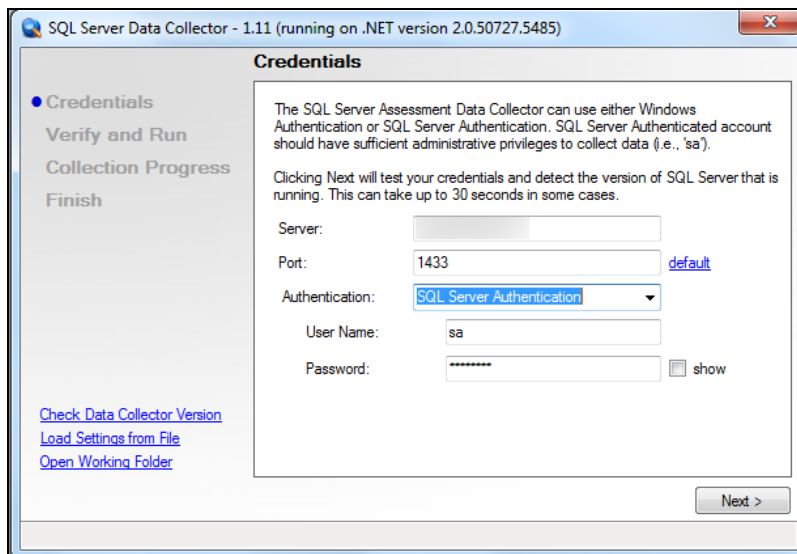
SQL Server Data Collector - 1.11 (running on .NET version 2.0.50727.5485)

Credentials

Credentials
Verify and Run
Collection Progress
Finish

The SQL Server Assessment Data Collector can use either Windows Authentication or SQL Server Authentication. SQL Server Authenticated account should have sufficient administrative privileges to collect data (i.e., 'sa').

Clicking Next will test your credentials and detect the version of SQL Server that is running. This can take up to 30 seconds in some cases.

Server:
Port: 1433 default
Authentication: SQL Server Authentication
User Name: sa
Password: ********* show

Check Data Collector Version
Load Settings from File
Open Working Folder

Next >